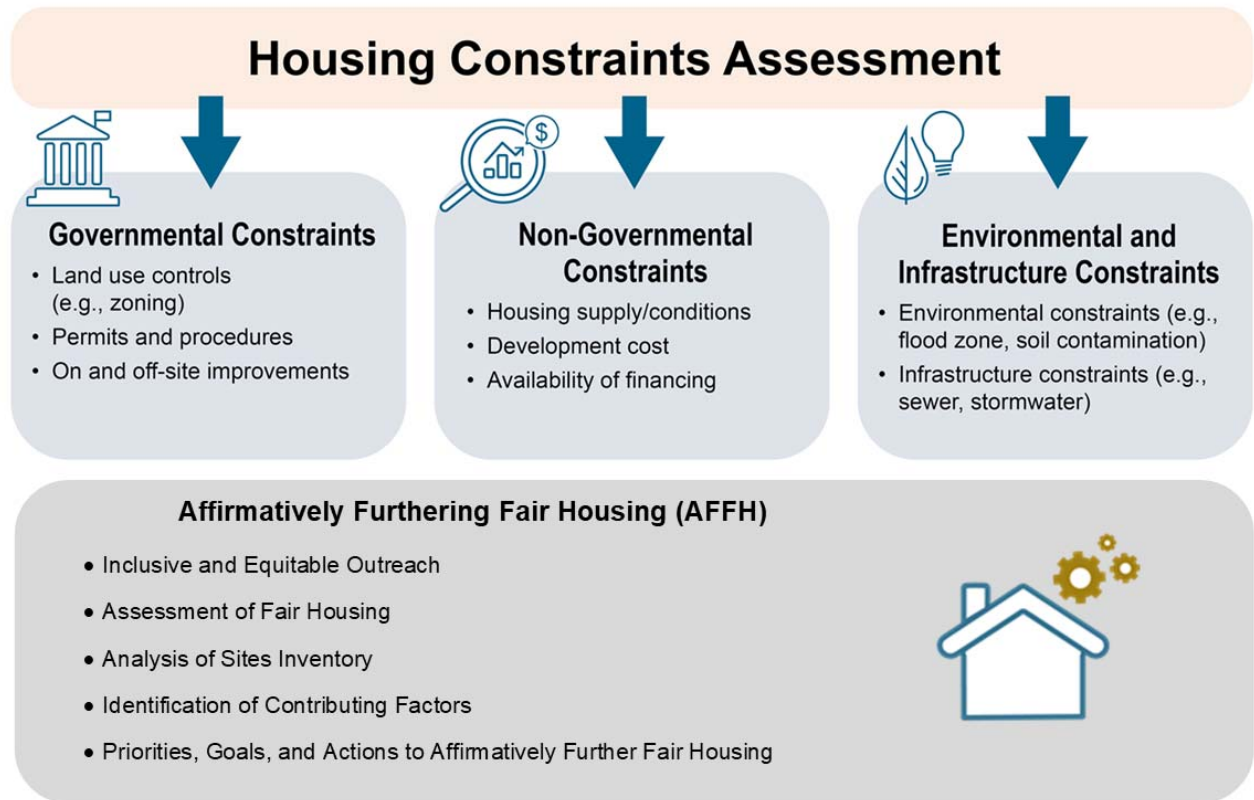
Housing Constraints Assessment

Governmental Constraints

• Land use controls (e.g., zoning)
• Permits and procedures
• On and off-site improvements

Non-Governmental Constraints

• Housing supply/conditions
• Development cost
• Availability of financing

Environmental and Infrastructure Constraints

• Environmental constraints (e.g., flood zone, soil contamination)
• Infrastructure constraints (e.g., sewer, stormwater)

Affirmatively Furthering Fair Housing (AFFH)

• Inclusive and Equitable Outreach
• Assessment of Fair Housing
• Analysis of Sites Inventory
• Identification of Contributing Factors
• Priorities, Goals, and Actions to Affirmatively Further Fair Housing